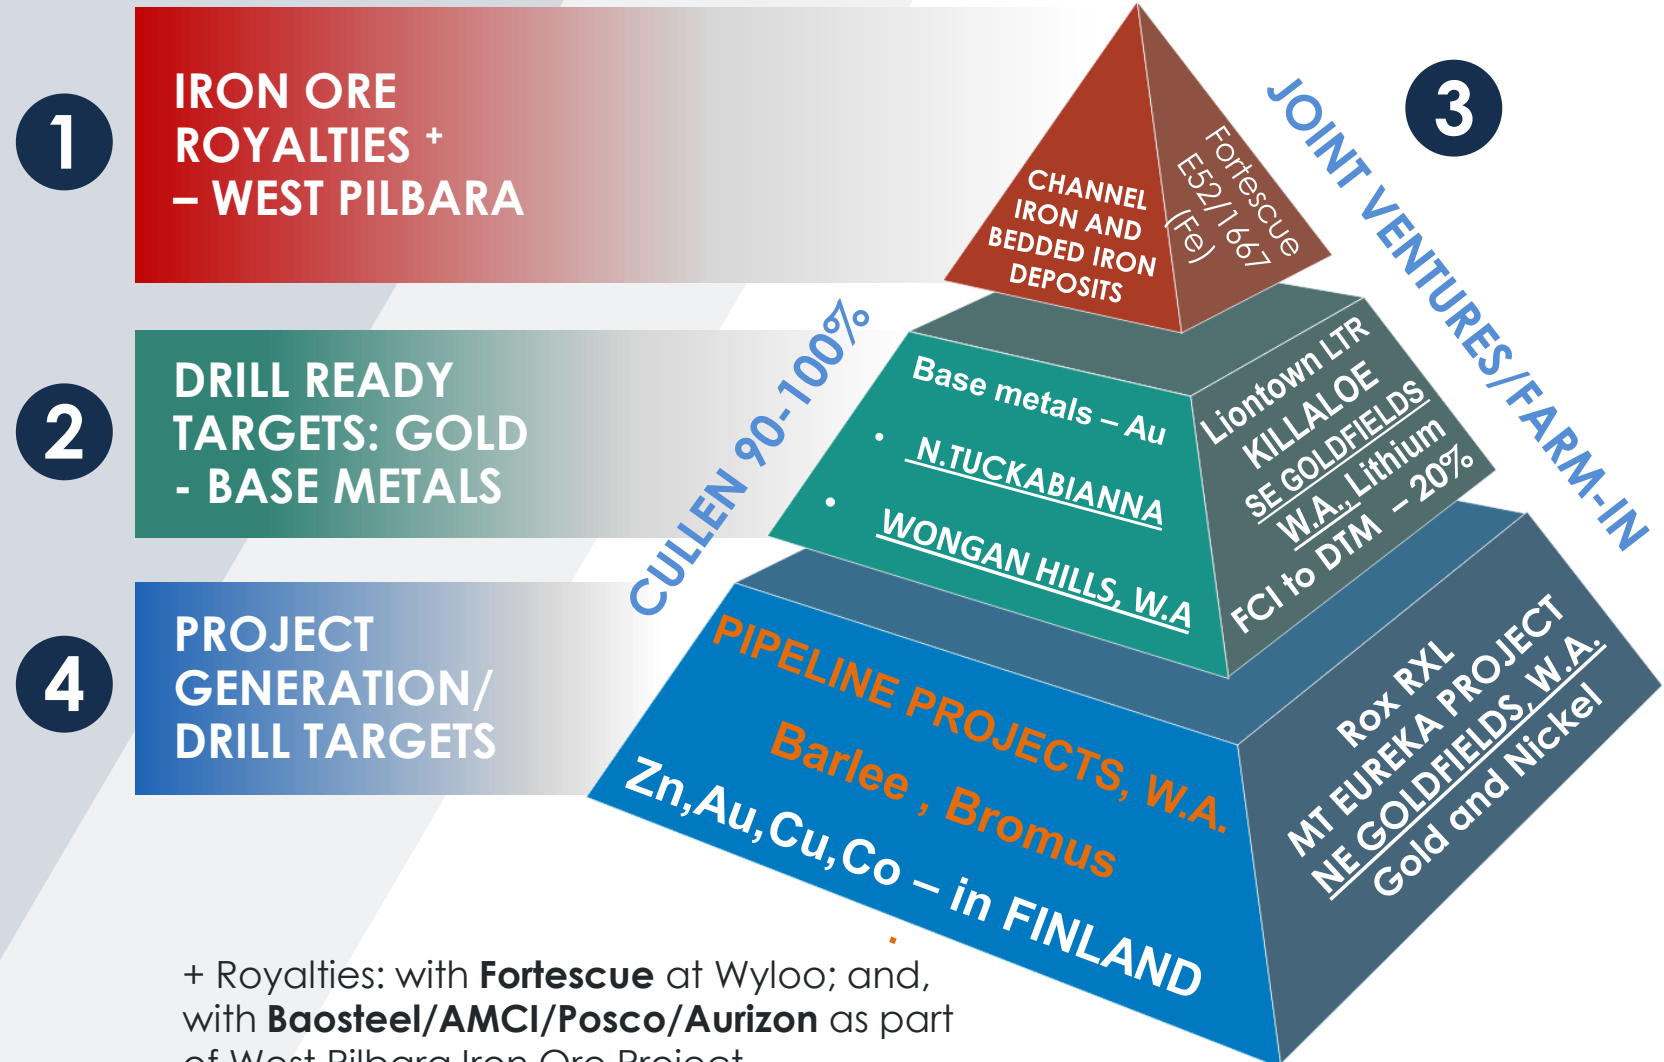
1

IRON ORE ROYALTIES + – WEST PILBARA

2

DRILL READY TARGETS: GOLD - BASE METALS

4

PROJECT GENERATION/ DRILL TARGETS

CHANNEL IRON AND BEDDED IRON DEPOSITS

Fortescue E52/1667 (Fe)

3

JOINT VENTURES/FARM-IN

CULLEN 90-100%

Base metals – Au

• N.TUCKABIANNA

• WONGAN HILLS, W.A

Liontown LTR KILLALOE SE GOLDFIELDS W.A., Lithium – 20% FCI to DTM

PIPELINE PROJECTS, W.A.

Barlee , Bromus

Zn,Au,Cu,Co – in FINLAND

Rox RXL MT EUREKA PROJECT NE GOLDFIELDS, W.A. Gold and Nickel

+ Royalties: with **Fortescue** at Wyloo; and, with **Baosteel/AMCI/Posco/Aurizon** as part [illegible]